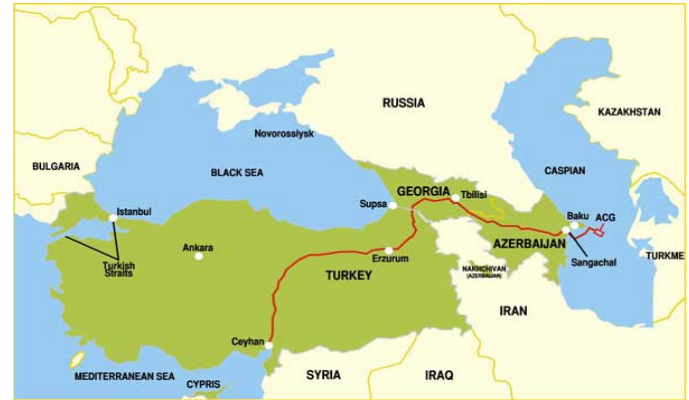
RUSSIA
KAZAKHSTAN
Novorossiysk
BULGARIA
BLACK SEA
CASPIAN
GEORGIA
Tbilisi
Supsa
Istanbul
Baku
ACG
Ankara
AZERBAIJAN
Turkish Straits
Erzurum
Sangachal
TURKME
TURKEY
NAKHCHIVAN (AZERBAIJAN)
IRAN
Ceyhan
MEDITERRANEAN SEA
CYPRIS
SYRIA
IRAQ